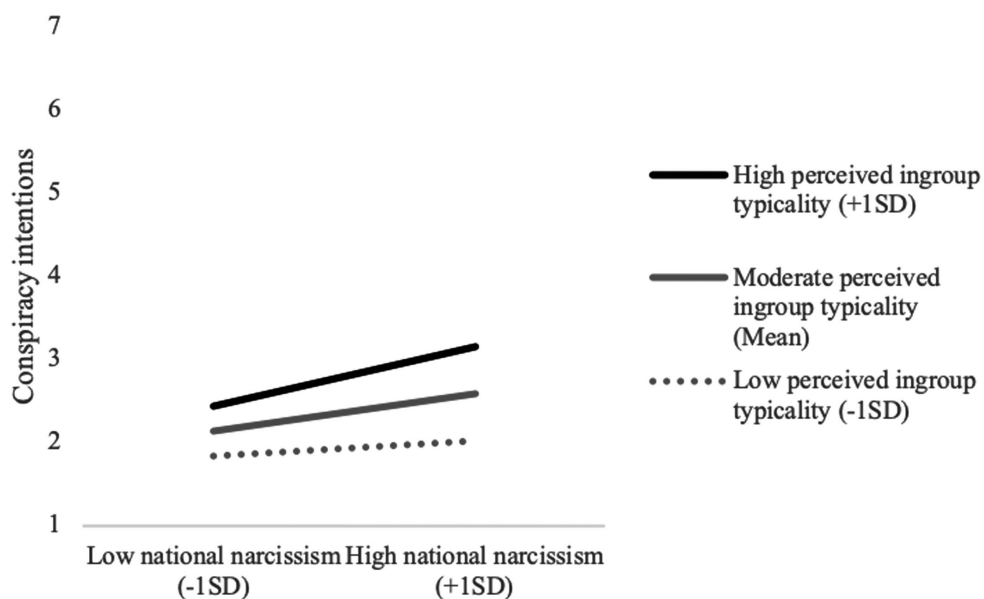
7
6
5
4
3
2
1

Conspiracy intentions

Low national narcissism (-1SD)
High national narcissism (+1SD)

High perceived ingroup typicality (+1SD)
Moderate perceived ingroup typicality (Mean)
Low perceived ingroup typicality (-1SD)